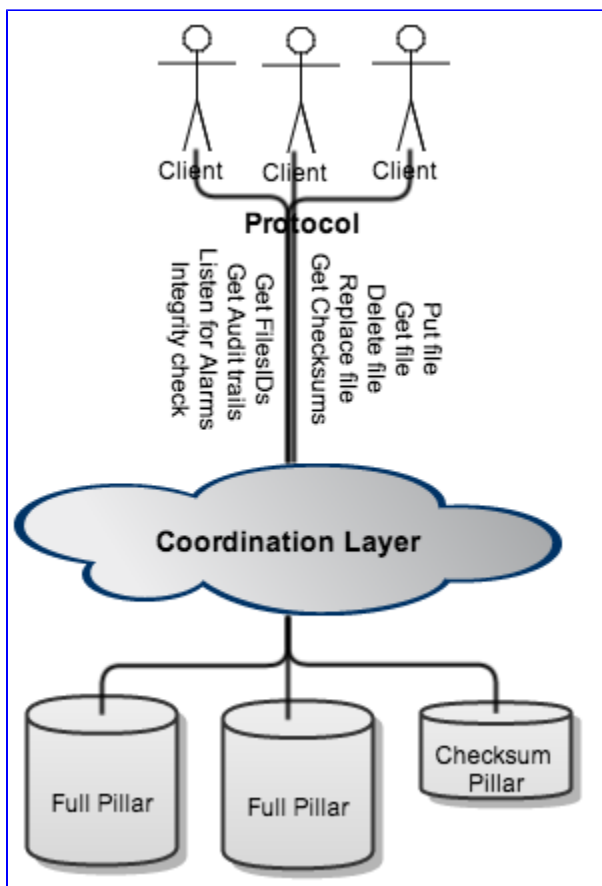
Client Client Client

Protocol

Put file
Get file
Delete file
Replace file
Get Checksums

Get FilesIDs
Get Audit trails
Listen for Alarms
Integrity check

Coordination Layer

Full Pillar
Full Pillar
Checksum Pillar